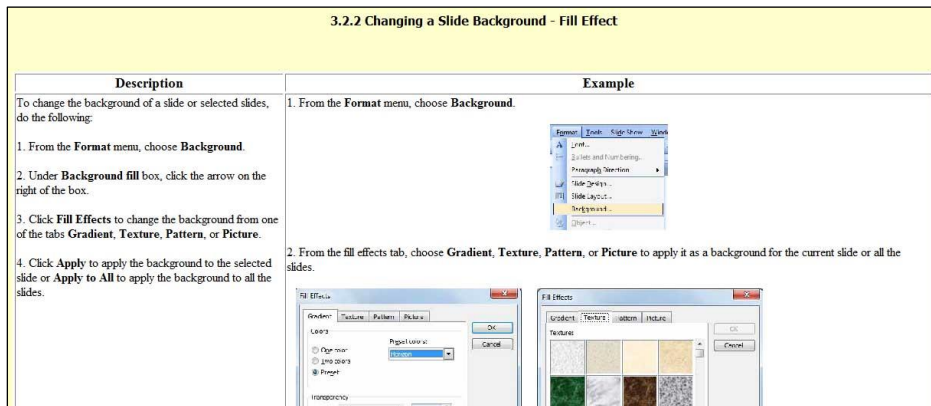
3.2.2 Changing a Slide Background - Fill Effect

| Description | Example |
|---|---|
| To change the background of a slide or selected slides, do the following:<br><br>1. From the **Format** menu, choose **Background**.<br><br>2. Under **Background fill** box, click the arrow on the right of the box.<br><br>3. Click **Fill Effects** to change the background from one of the tabs **Gradient**, **Texture**, **Pattern**, or **Picture**.<br><br>4. Click **Apply** to apply the background to the selected slide or **Apply to All** to apply the background to all the slides. | 1. From the **Format** menu, choose **Background**.<br><br>Format Tools Slide Show Window<br>Font...<br>Bullets and Numbering...<br>Paragraph Direction<br>Slide Design...<br>Slide Layout...<br>Background...<br>Object...<br><br>2. From the fill effects tab, choose **Gradient**, **Texture**, **Pattern**, or **Picture** to apply it as a background for the current slide or all the slides.<br><br>Fill Effects<br>Gradient Texture Pattern Picture<br>Colors<br>One color<br>Two colors<br>Preset<br>Preset colors:<br>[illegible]<br>OK<br>Cancel<br>Transparency<br><br>Fill Effects<br>Gradient Texture Pattern Picture<br>Texture:<br>OK<br>Cancel |